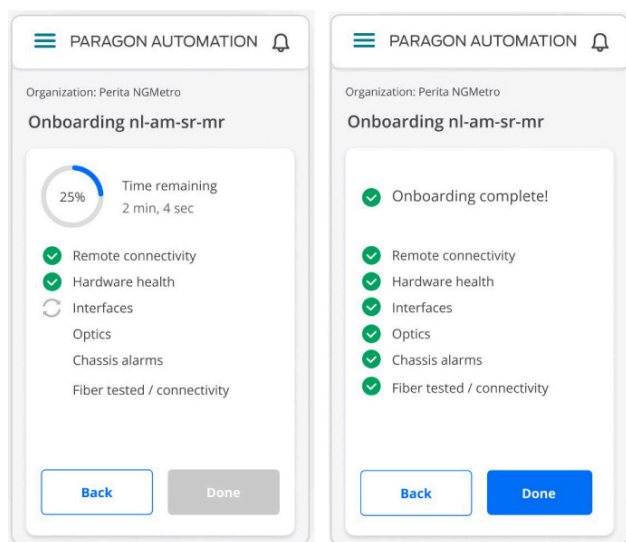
PARAGON AUTOMATION

Organization: Perita NGMetro

Onboarding nl-am-sr-mr

25%

Time remaining
2 min, 4 sec

Remote connectivity
Hardware health
Interfaces
Optics
Chassis alarms
Fiber tested / connectivity

Back
Done

PARAGON AUTOMATION

Organization: Perita NGMetro

Onboarding nl-am-sr-mr

Onboarding complete!

Remote connectivity
Hardware health
Interfaces
Optics
Chassis alarms
Fiber tested / connectivity

Back
Done